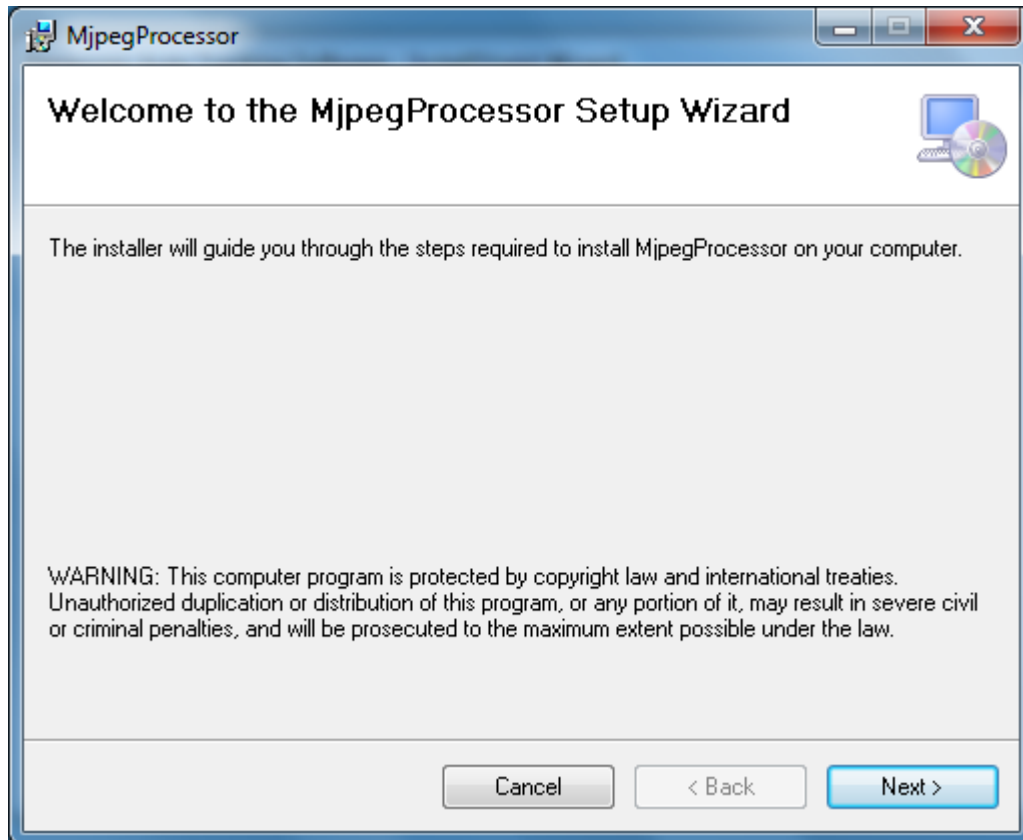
MjpegProcessor

Welcome to the MjpegProcessor Setup Wizard

The installer will guide you through the steps required to install MjpegProcessor on your computer.

WARNING: This computer program is protected by copyright law and international treaties. Unauthorized duplication or distribution of this program, or any portion of it, may result in severe civil or criminal penalties, and will be prosecuted to the maximum extent possible under the law.

Cancel
< Back
Next >